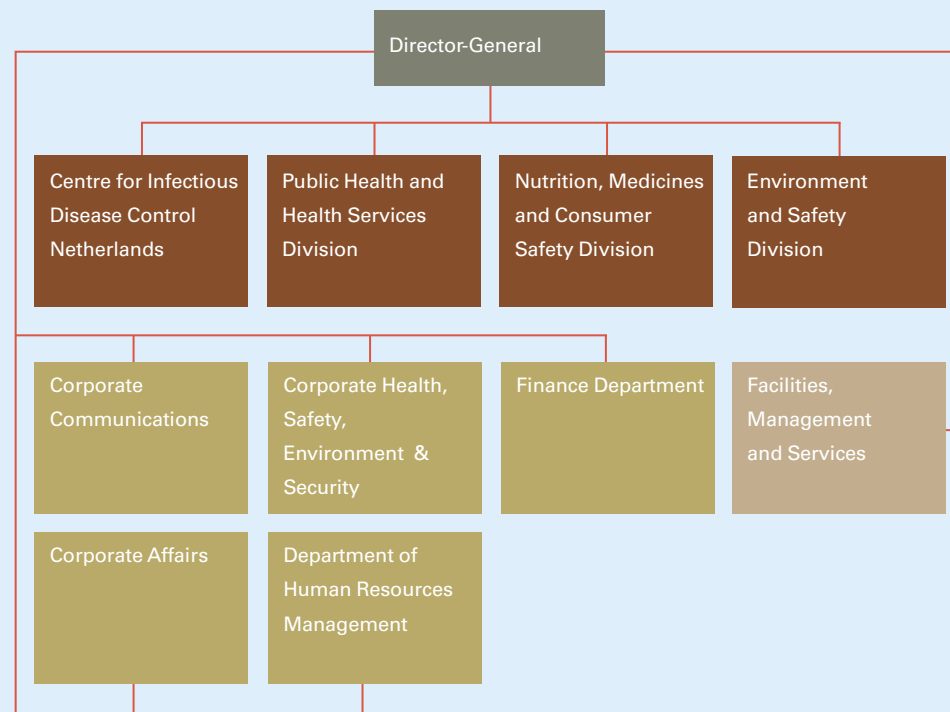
Director-General

Centre for Infectious Disease Control Netherlands

Public Health and Health Services Division

Nutrition, Medicines and Consumer Safety Division

Environment and Safety Division

Corporate Communications

Corporate Health, Safety, Environment & Security

Finance Department

Facilities, Management and Services

Corporate Affairs

Department of Human Resources Management